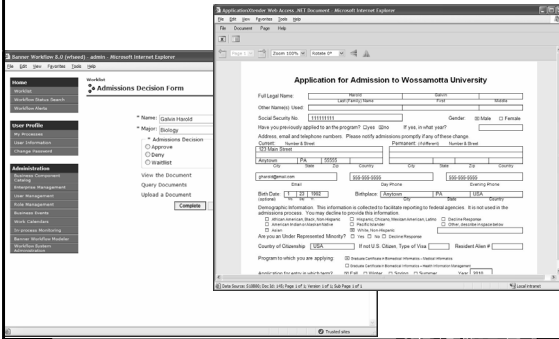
Banner Workflow 8.0 (wfuesd) - admin - Microsoft Internet Explorer
File Edit View Favorites Tools Help

Home
Worklist
Workflow Status Search
Workflow Alerts

User Profile
My Processes
User Information
Change Password

Administration
Business Component Catalog
Enterprise Management
User Management
Role Management
Business Events
Work Calendars
In-process Monitoring
Banner Workflow Modeler
Workflow System Administration

Worklist
Admissions Decision Form

* Name: Galvin Harold
* Major: Biology
* Admissions Decision
Approve
Deny
Waitlist
View the Document
Query Documents
Upload a Document
Complete

Trusted sites

ApplicationXtender Web Access .NET Document - Microsoft Internet Explorer
File Edit View Favorites Tools Help
File Document Page Help
Page 1 of 3 Zoom 100% Rotate 0°

Application for Admission to Wossamotta University

Full Legal Name: Harold Galvin
Last (Family) Name First Middle
Other Name(s) Used:
Social Security No. 111111111 Gender: Male Female
Have you previously applied to the program? Yes No If yes, in what year?
Address, email and telephone numbers. Please notify admissions promptly if any of these change.
Current: Number & Street Permanent: (If different) Number & Street
123 Main Street
Anytown PA 55555
City State Zip Country City State Zip Country
gharold@email.com 555-555-5555 555-555-5555
Email Day Phone Evening Phone
Birth Date 1 23 1992 Birthplace Anytown PA USA
(optional) m d y City State Country
Demographic Information. This information is collected to facilitate reporting to federal agencies. It is not used in the admissions process. You may decline to provide this information.
African American, Black, Non-Hispanic Hispanic, Chicano, Mexican American, Latino Decline Response
American Indian or Alaskan Native Pacific Islander Other, describe in space below
Asian American White, Non-Hispanic
Are you an Under Represented Minority? Yes No Decline Response
Country of Citizenship USA If not U.S. Citizen, Type of Visa Resident Alien #
Program to which you are applying: Graduate Certificate in Biomedical Informatics - Medical Informatics
Graduate Certificate in Biomedical Informatics - Health Information Management
Application for entry in which term? Fall Winter Spring Summer Year 2010

Data Source: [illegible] Doc ID: 145; Page 1 of 1; Version 1 of 1; Sub Page 1 of 1
Local intranet